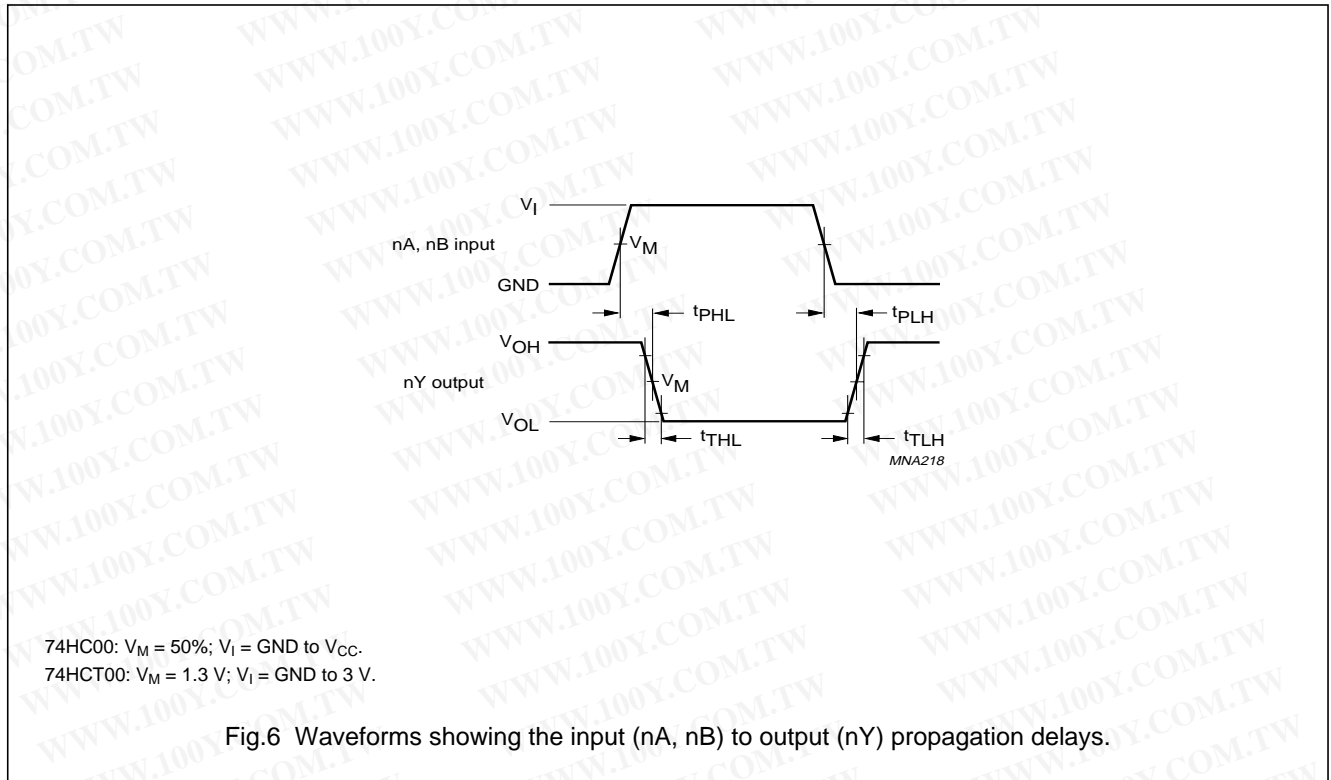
$V_I$

nA, nB input

$V_M$

GND

$t_{PHL}$

$t_{PLH}$

$V_{OH}$

nY output

$V_M$

$V_{OL}$

$t_{THL}$

$t_{TLH}$

MNA218

74HC00: $V_M$ = 50%; $V_I$ = GND to $V_{CC}$.
74HCT00: $V_M$ = 1.3 V; $V_I$ = GND to 3 V.

Fig.6 Waveforms showing the input (nA, nB) to output (nY) propagation delays.